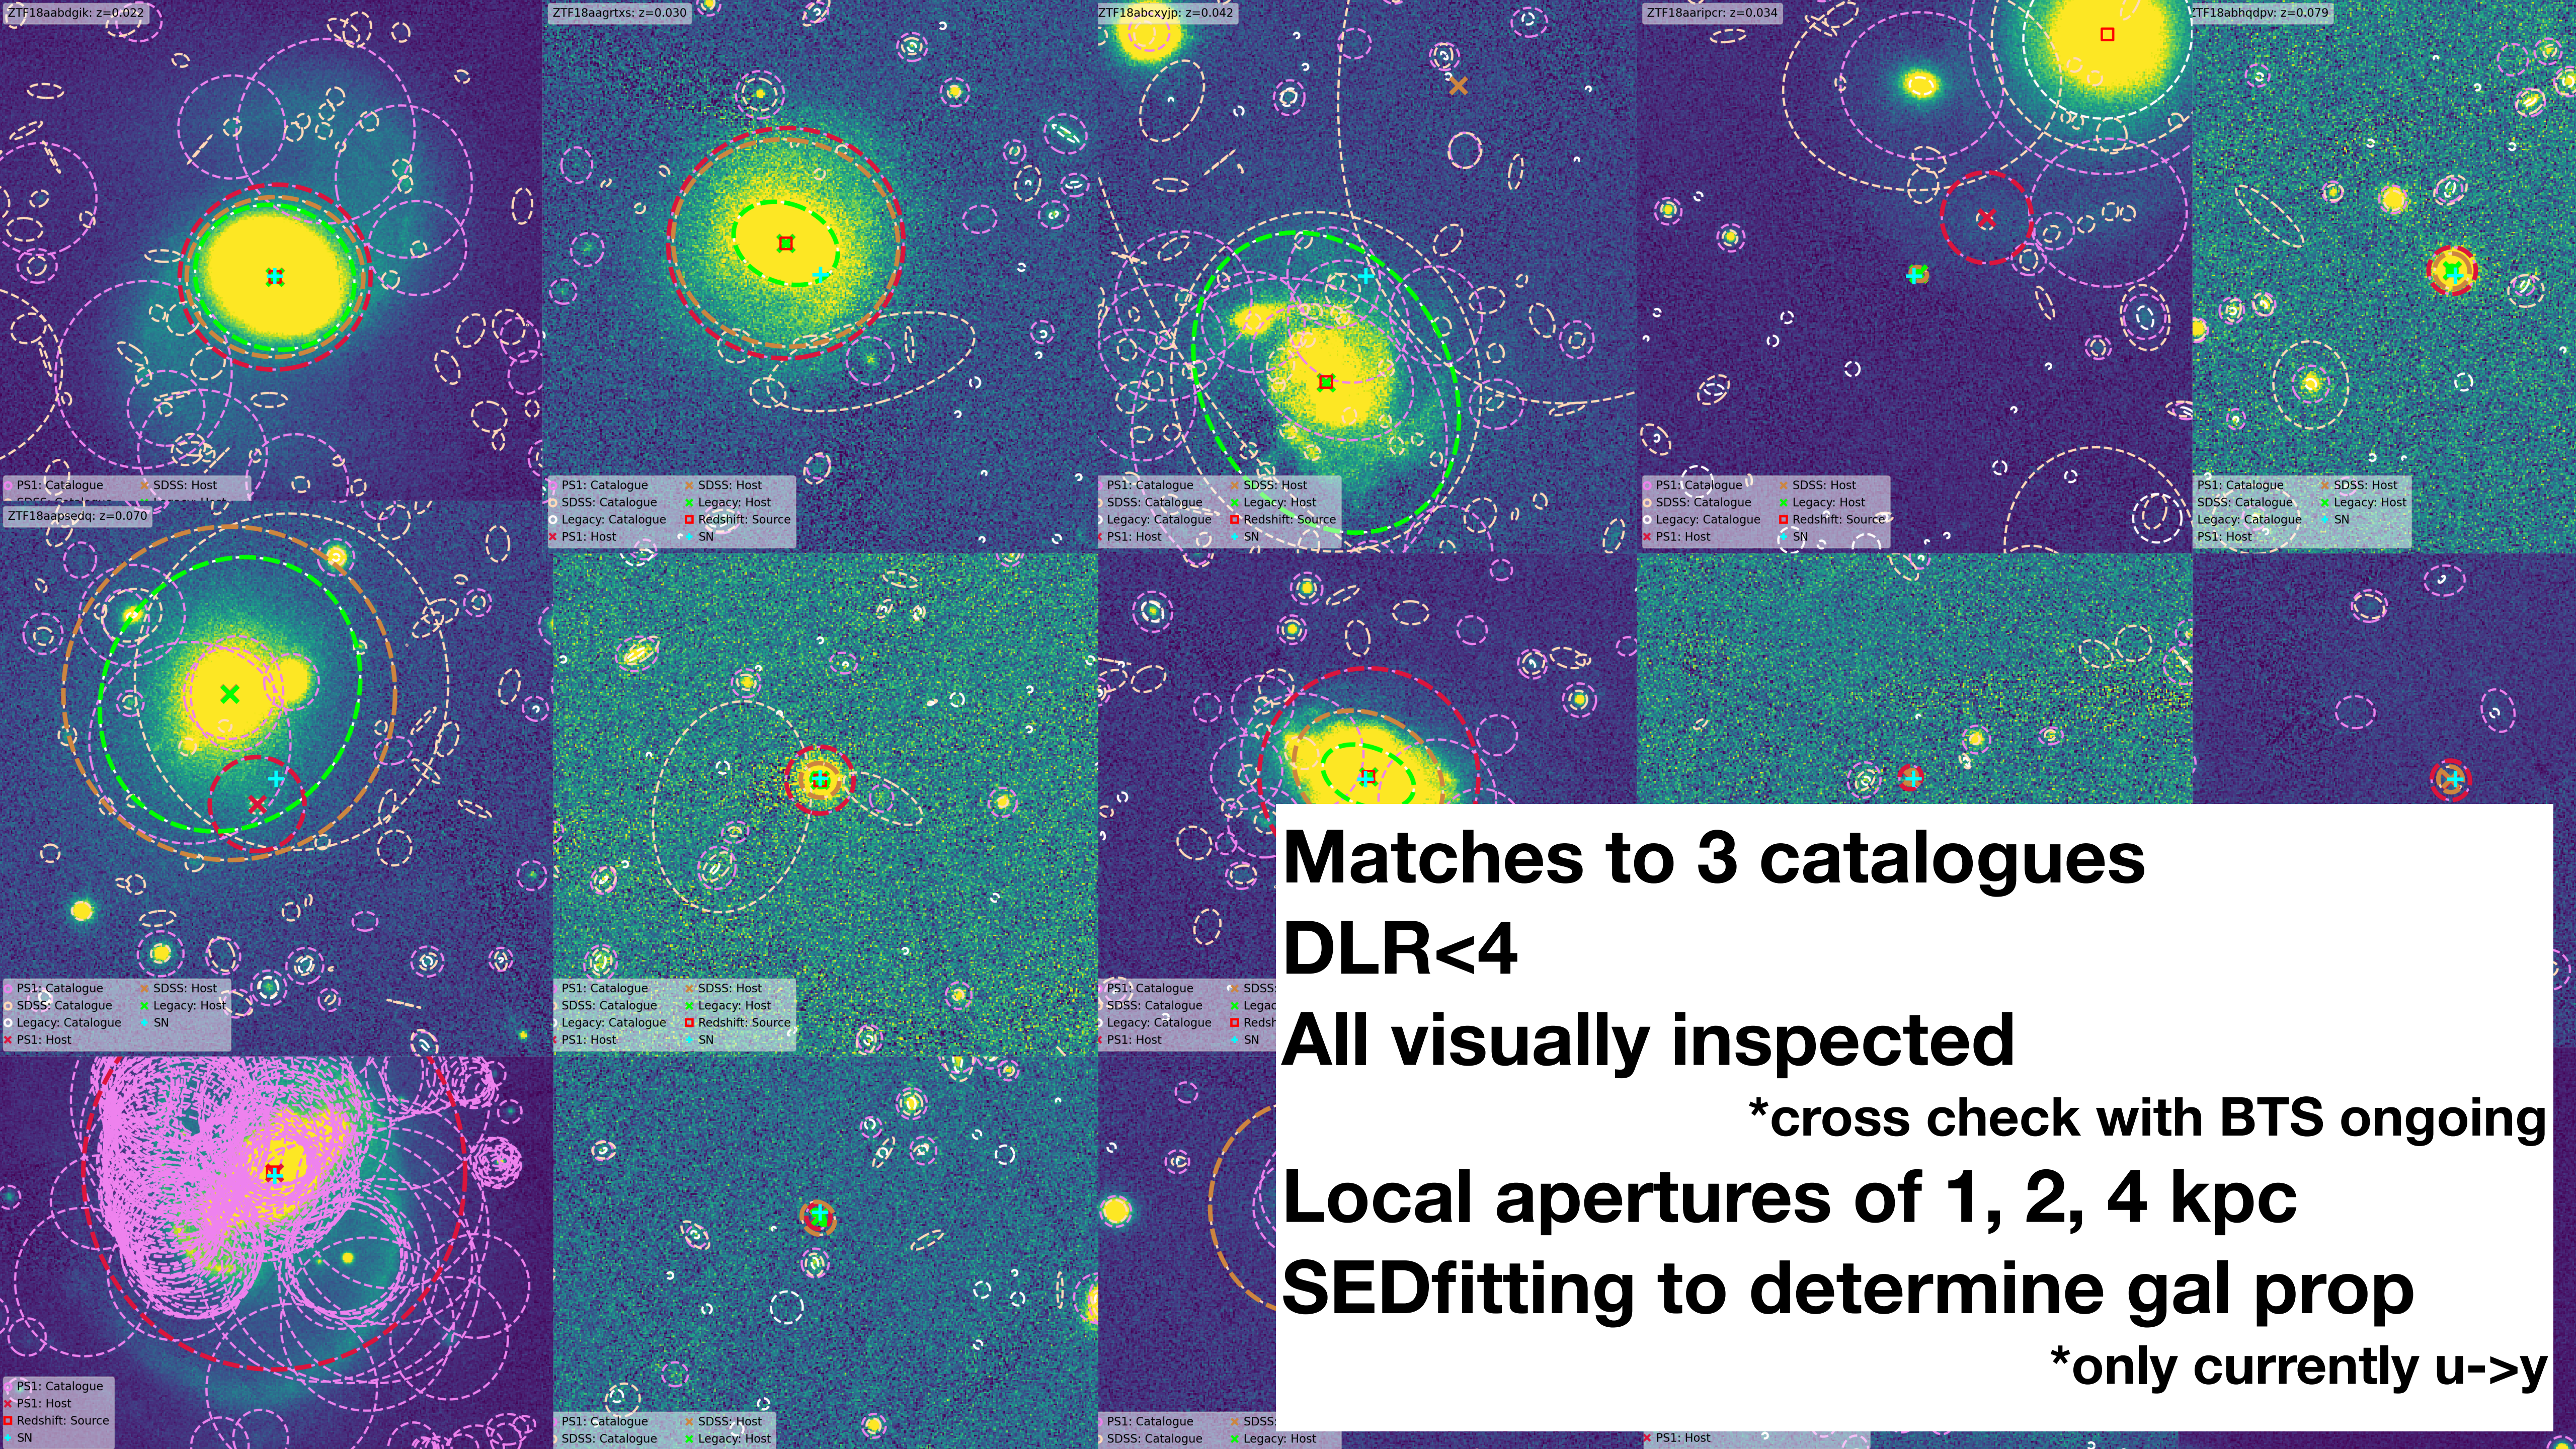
ZTF18aabdgik: z=0.022

PS1: Catalogue
SDSS: Host

ZTF18aagrtxs: z=0.030

PS1: Catalogue
SDSS: Catalogue
Legacy: Catalogue
PS1: Host
SDSS: Host
Legacy: Host
Redshift: Source
SN

ZTF18abcxyjp: z=0.042

PS1: Catalogue
SDSS: Catalogue
Legacy: Catalogue
PS1: Host
SDSS: Host
Legacy: Host
Redshift: Source
SN

ZTF18aaripcr: z=0.034

PS1: Catalogue
SDSS: Catalogue
Legacy: Catalogue
PS1: Host
SDSS: Host
Legacy: Host
Redshift: Source
SN

ZTF18abhqdpv: z=0.079

PS1: Catalogue
SDSS: Catalogue
Legacy: Catalogue
PS1: Host
SDSS: Host
Legacy: Host
SN

ZTF18aapsedq: z=0.070

PS1: Catalogue
SDSS: Catalogue
Legacy: Catalogue
PS1: Host
SDSS: Host
Legacy: Host
SN

PS1: Catalogue
SDSS: Catalogue
Legacy: Catalogue
PS1: Host
SDSS: Host
Legacy: Host
Redshift: Source
SN

PS1: Catalogue
SDSS: Catalogue
Legacy: Catalogue
PS1: Host
SDSS: Host
Legac
Redsh
SN

PS1: Catalogue
PS1: Host
Redshift: Source
SN

PS1: Catalogue
SDSS: Catalogue
SDSS: Host
Legacy: Host

PS1: Catalogue
SDSS: Catalogue
SDSS
Legacy: Host

PS1: Host

Matches to 3 catalogues
DLR<4
All visually inspected
*cross check with BTS ongoing
Local apertures of 1, 2, 4 kpc
SEDfitting to determine gal prop
*only currently u->y